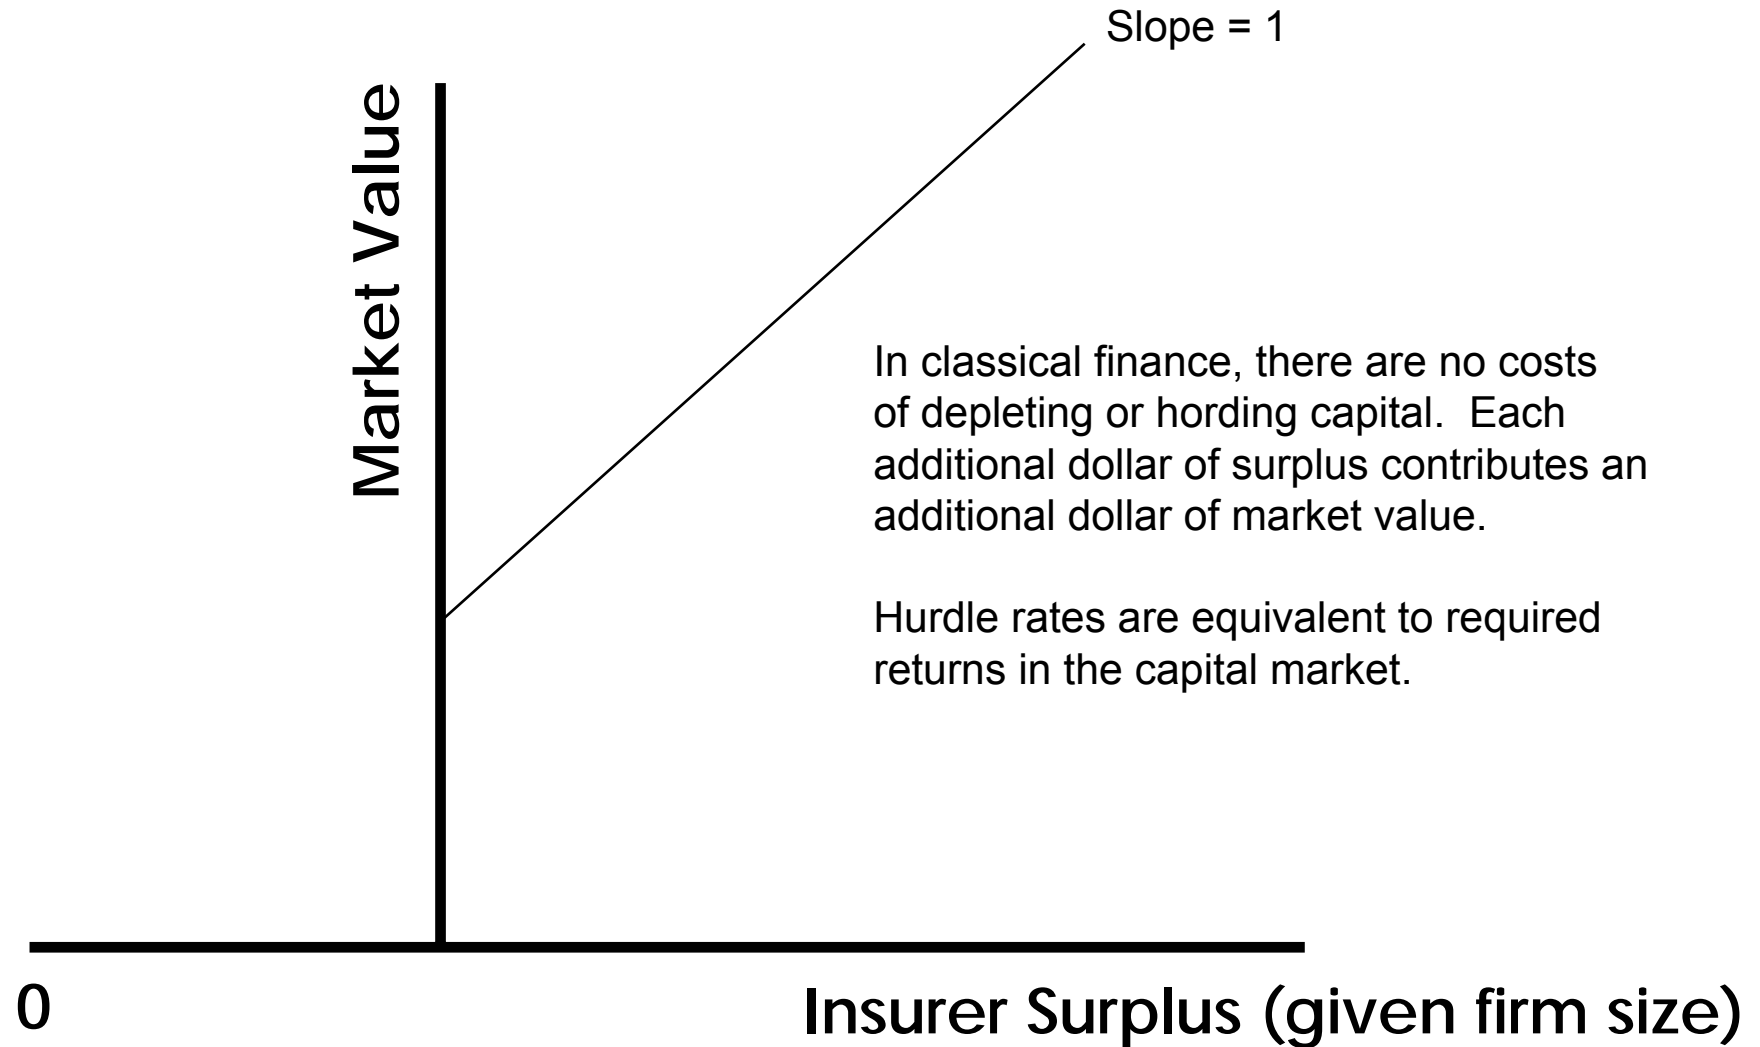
Slope = 1

Market Value

In classical finance, there are no costs of depleting or hording capital. Each additional dollar of surplus contributes an additional dollar of market value.

Hurdle rates are equivalent to required returns in the capital market.

0

Insurer Surplus (given firm size)